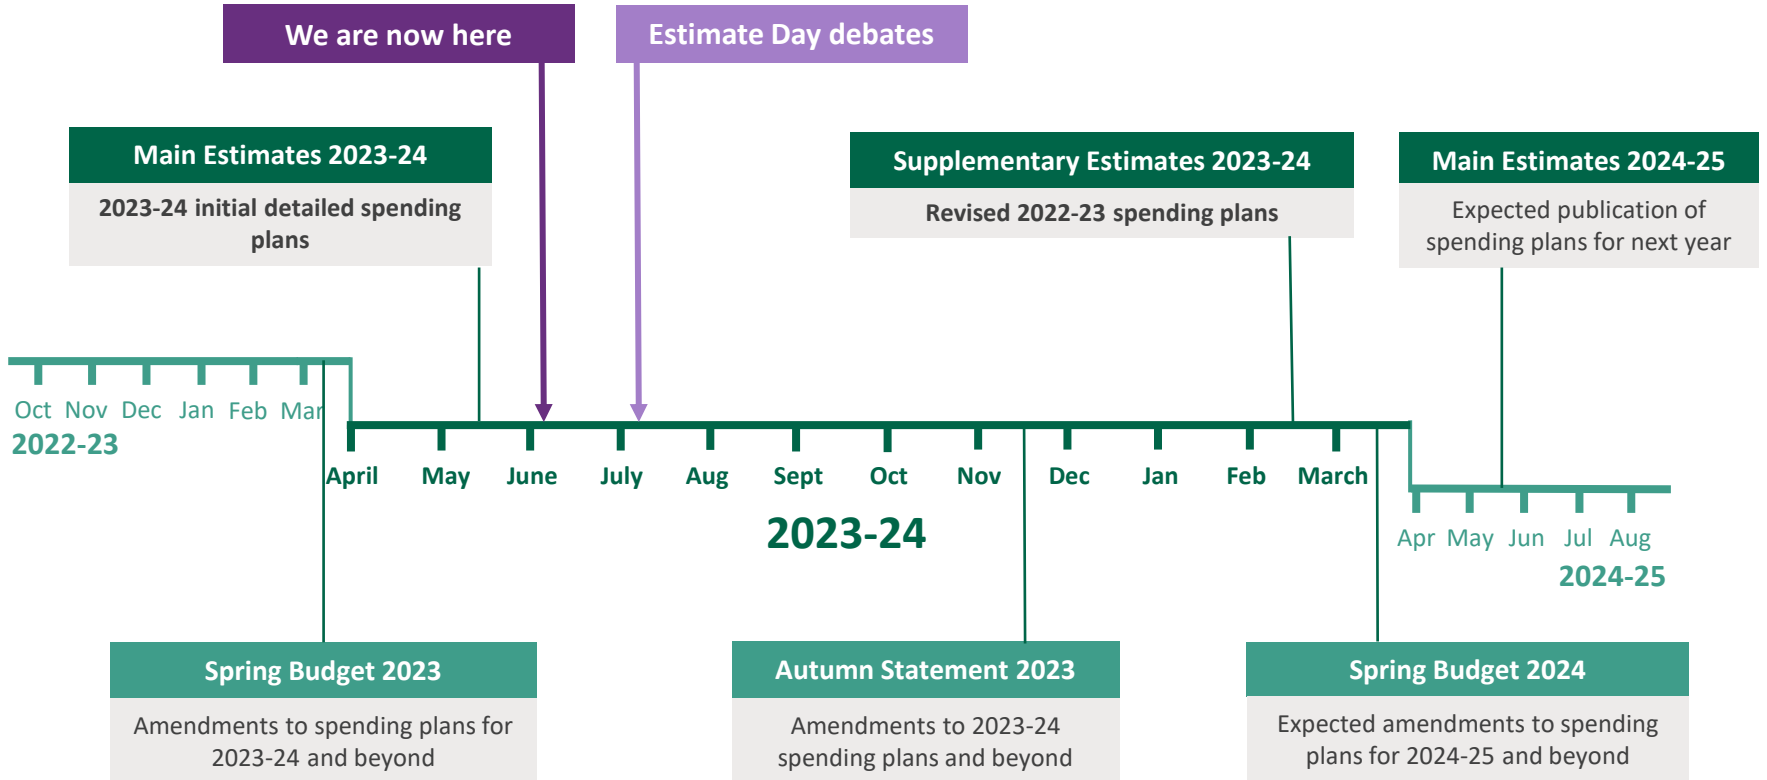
We are now here

Estimate Day debates

Main Estimates 2023-24

2023-24 initial detailed spending plans

Supplementary Estimates 2023-24

Revised 2022-23 spending plans

Main Estimates 2024-25

Expected publication of spending plans for next year

Oct Nov Dec Jan Feb Mar

2022-23

April May June July Aug Sept Oct Nov Dec Jan Feb March

2023-24

Apr May Jun Jul Aug

2024-25

Spring Budget 2023

Amendments to spending plans for 2023-24 and beyond

Autumn Statement 2023

Amendments to 2023-24 spending plans and beyond

Spring Budget 2024

Expected amendments to spending plans for 2024-25 and beyond